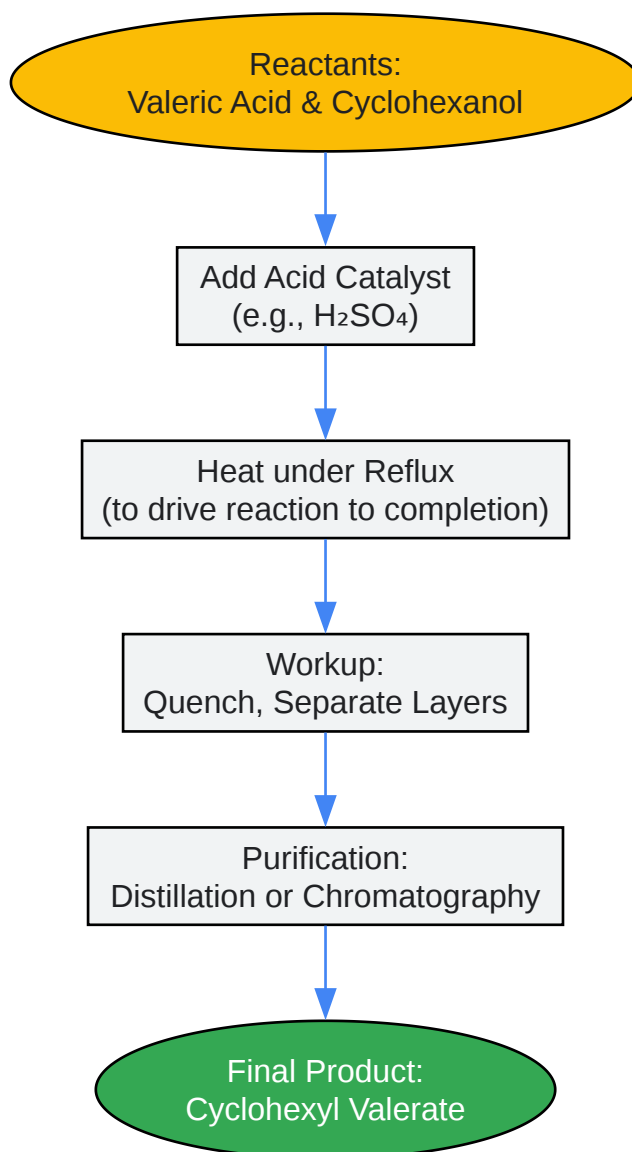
Reactants:
Valeric Acid & Cyclohexanol

Add Acid Catalyst
(e.g., $H_2SO_4$)

Heat under Reflux
(to drive reaction to completion)

Workup:
Quench, Separate Layers

Purification:
Distillation or Chromatography

Final Product:
Cyclohexyl Valerate